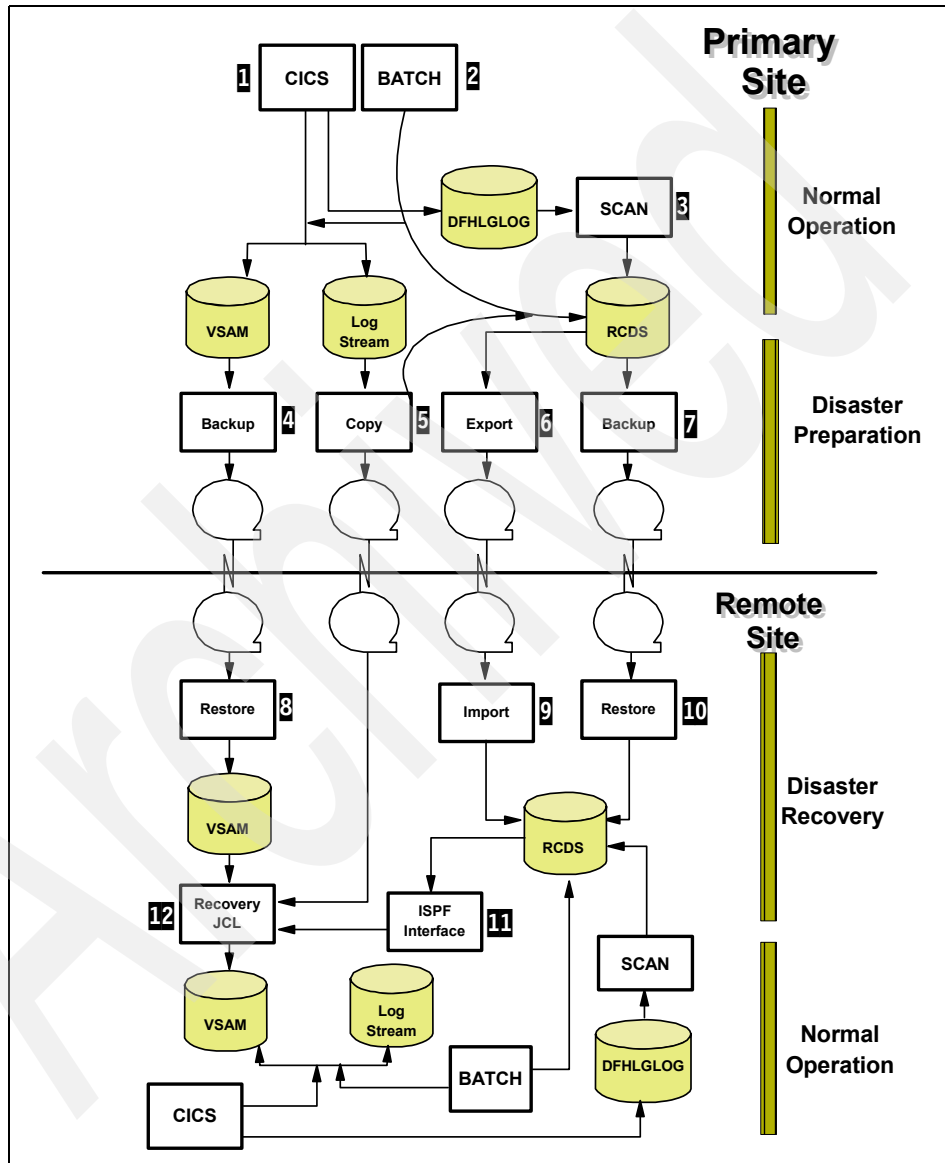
Primary Site

1 CICS
BATCH 2
DFHLGLOG
SCAN 3
Normal Operation
VSAM
Log Stream
RCDS
Backup 4
Copy 5
Export 6
Backup 7
Disaster Preparation

Remote Site

Restore 8
Import 9
Restore 10
Disaster Recovery
VSAM
RCDS
12 Recovery JCL
ISPF Interface 11
SCAN
VSAM
Log Stream
DFHLGLOG
Normal Operation
BATCH
CICS

Archived